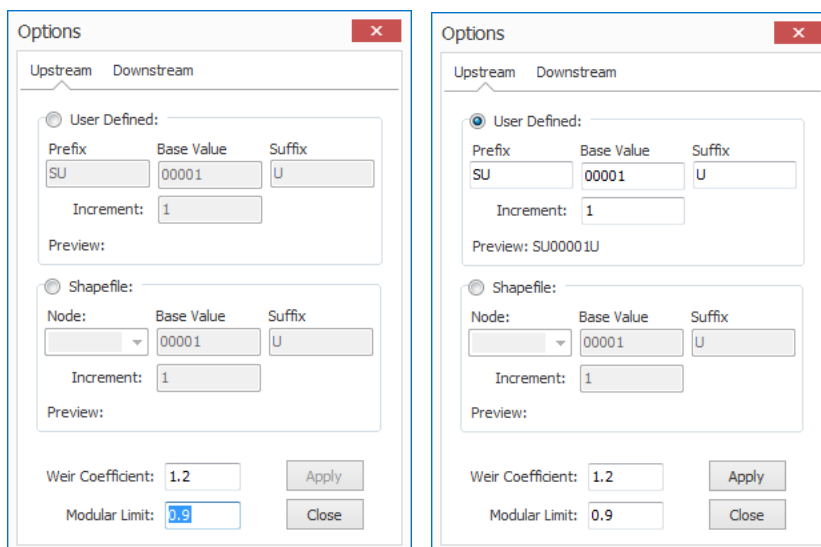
Options
✕
Upstream Downstream
User Defined:
Prefix Base Value Suffix
SU 00001 U
Increment: 1
Preview:
Shapefile:
Node: Base Value Suffix
00001 U
Increment: 1
Preview:
Weir Coefficient: 1.2
Apply
Modular Limit: 0.9
Close

Options
✕
Upstream Downstream
User Defined:
Prefix Base Value Suffix
SU 00001 U
Increment: 1
Preview: SU00001U
Shapefile:
Node: Base Value Suffix
00001 U
Increment: 1
Preview:
Weir Coefficient: 1.2
Apply
Modular Limit: 0.9
Close